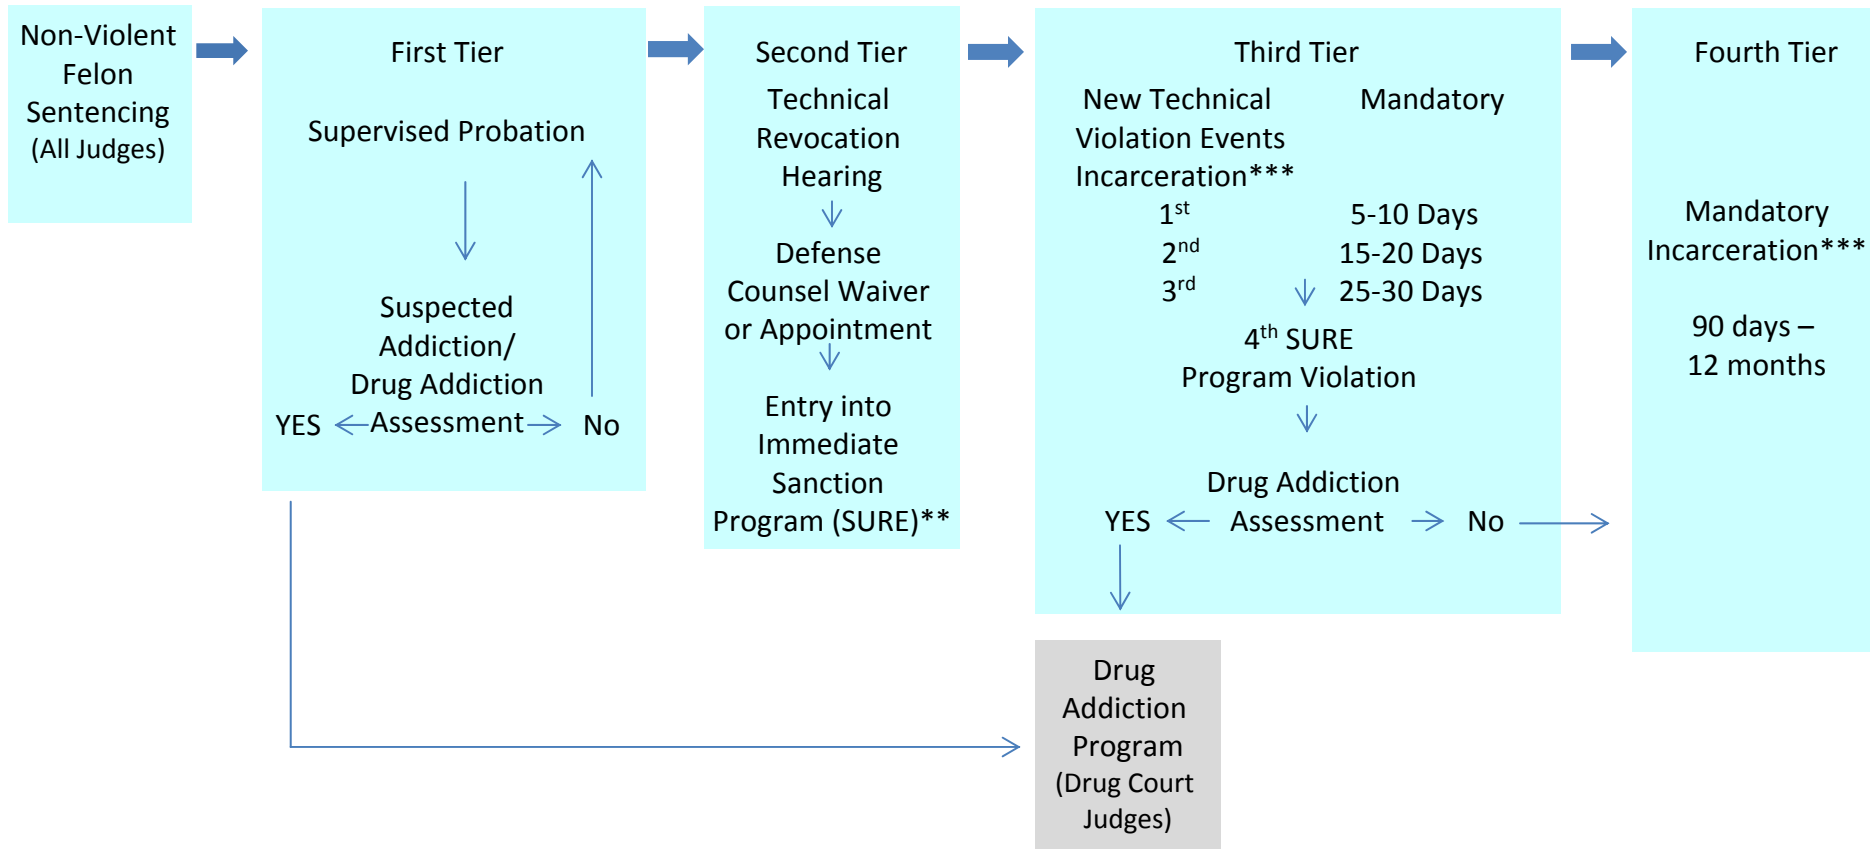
Non-Violent Felon Sentencing (All Judges)

First Tier

Supervised Probation

Suspected Addiction/ Drug Addiction

YES Assessment No

Second Tier

Technical Revocation Hearing

Defense Counsel Waiver or Appointment

Entry into Immediate Sanction Program (SURE)**

Third Tier

New Technical Violation Events Incarceration***

Mandatory

$1^{st}$ 5-10 Days

$2^{nd}$ 15-20 Days

$3^{rd}$ 25-30 Days

$4^{th}$ SURE Program Violation

Drug Addiction

YES Assessment No

Fourth Tier

Mandatory Incarceration***

90 days – 12 months

Drug Addiction Program (Drug Court Judges)